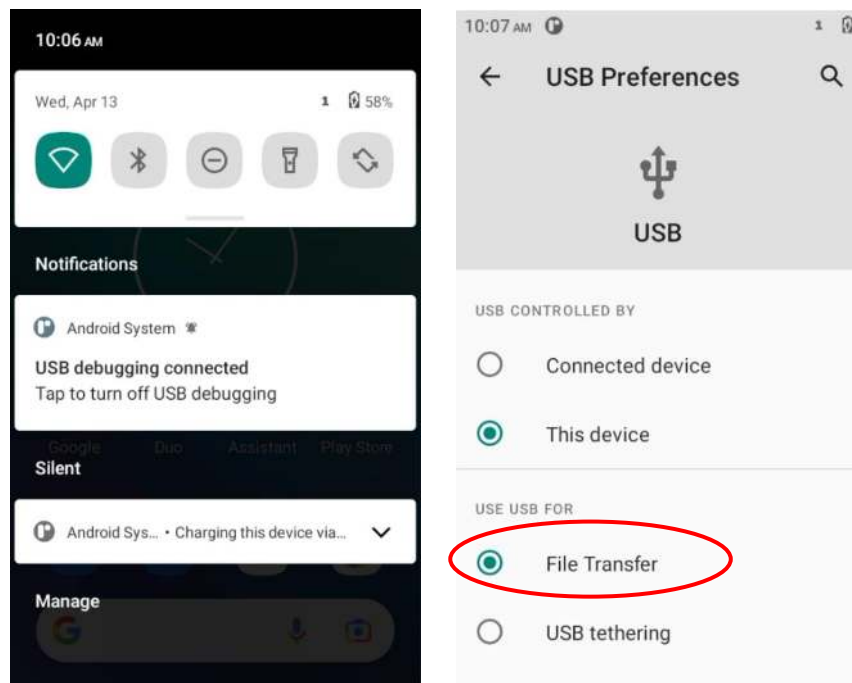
10:06 AM

Wed, Apr 13 58%

Notifications

Android System

USB debugging connected
Tap to turn off USB debugging

Google Duo Assistant Play Store

Silent

Android Sys... • Charging this device via...

Manage

10:07 AM

USB Preferences

USB

USB CONTROLLED BY

Connected device

This device

USE USB FOR

File Transfer

USB tethering